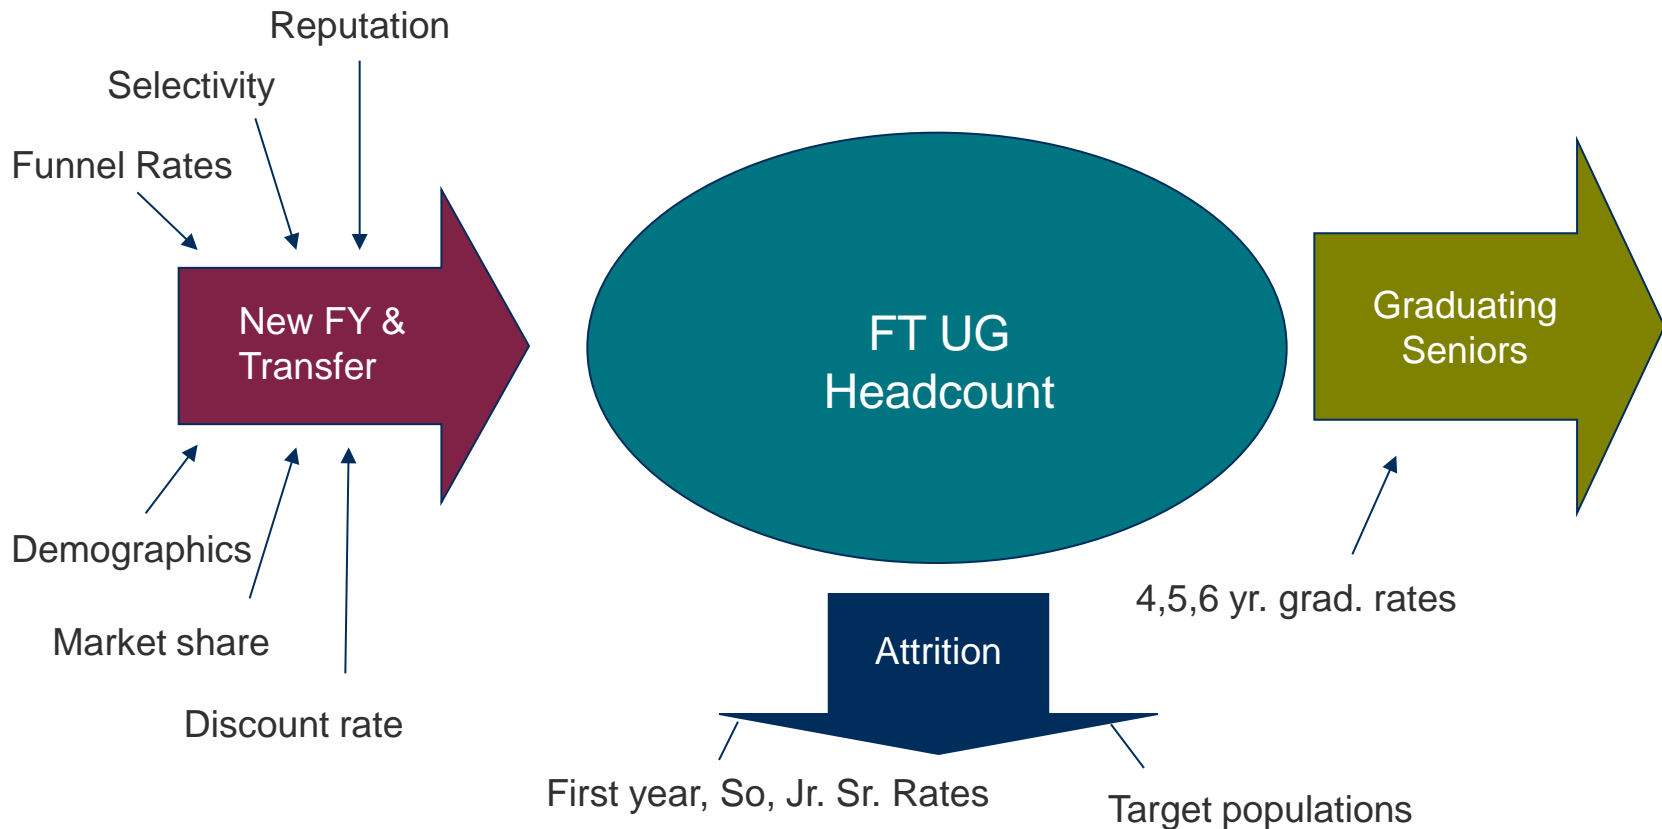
Reputation

Selectivity

Funnel Rates

New FY & Transfer

FT UG Headcount

Graduating Seniors

Demographics

Market share

Discount rate

4,5,6 yr. grad. rates

Attrition

First year, So, Jr. Sr. Rates

Target populations